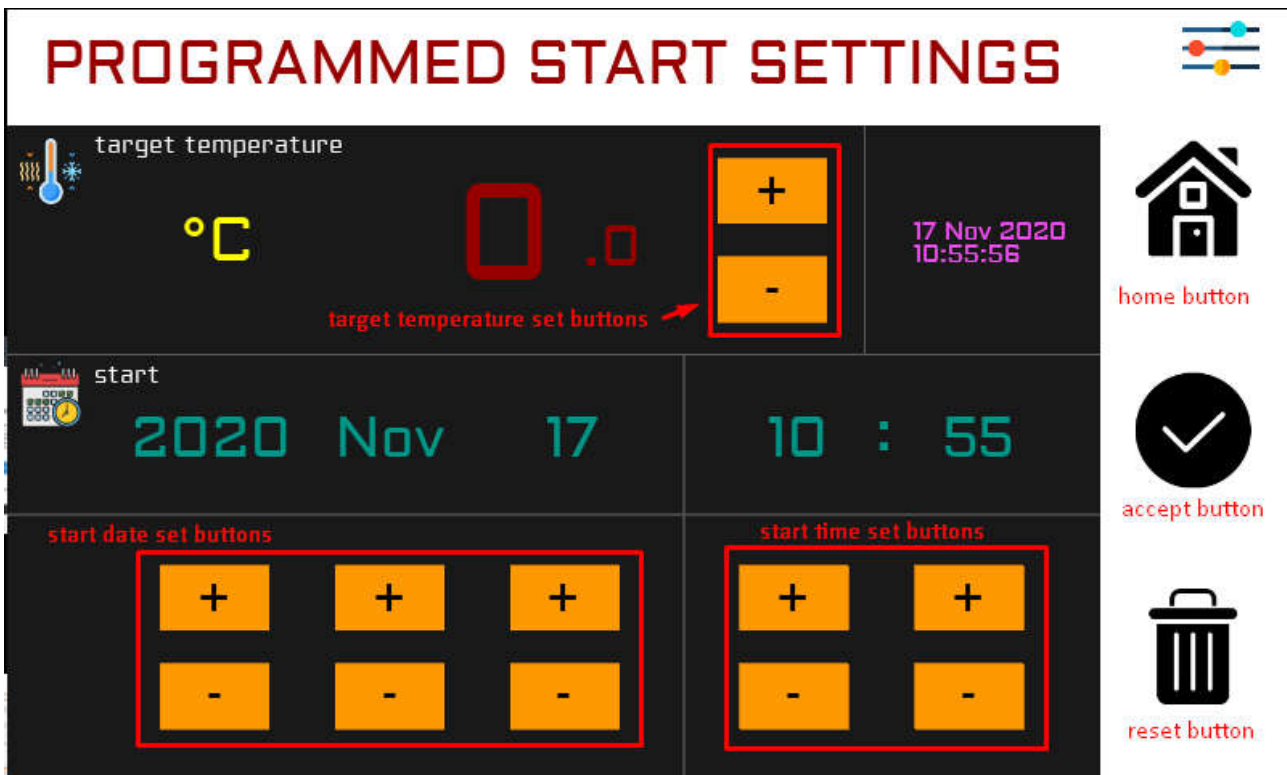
PROGRAMMED START SETTINGS

target temperature

°C

0 .0

+

-

target temperature set buttons

17 Nov 2020
10:55:56

home button

start

2020 Nov 17

10 : 55

accept button

start date set buttons

+ + +

- - -

start time set buttons

+ +

- -

reset button